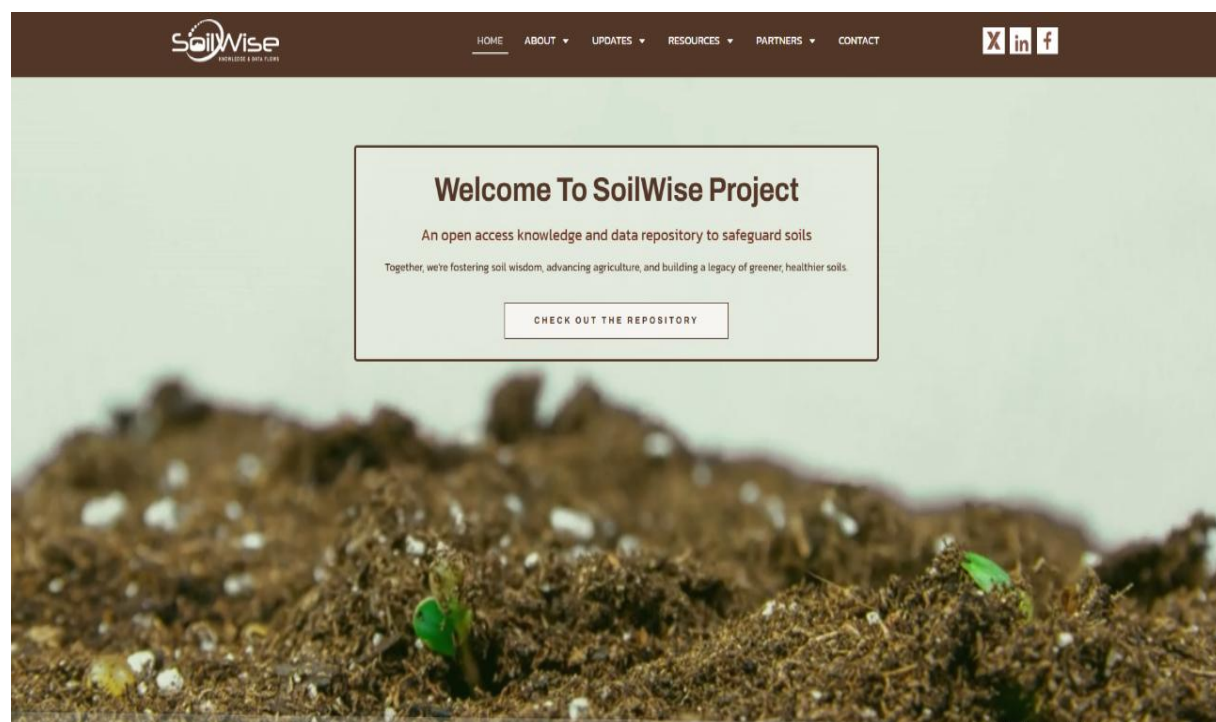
SoilWise
KNOWLEDGE & DATA FLOWS

HOME ABOUT ▾ UPDATES ▾ RESOURCES ▾ PARTNERS ▾ CONTACT

X in f

Welcome To SoilWise Project

An open access knowledge and data repository to safeguard soils

Together, we're fostering soil wisdom, advancing agriculture, and building a legacy of greener, healthier soils.

CHECK OUT THE REPOSITORY